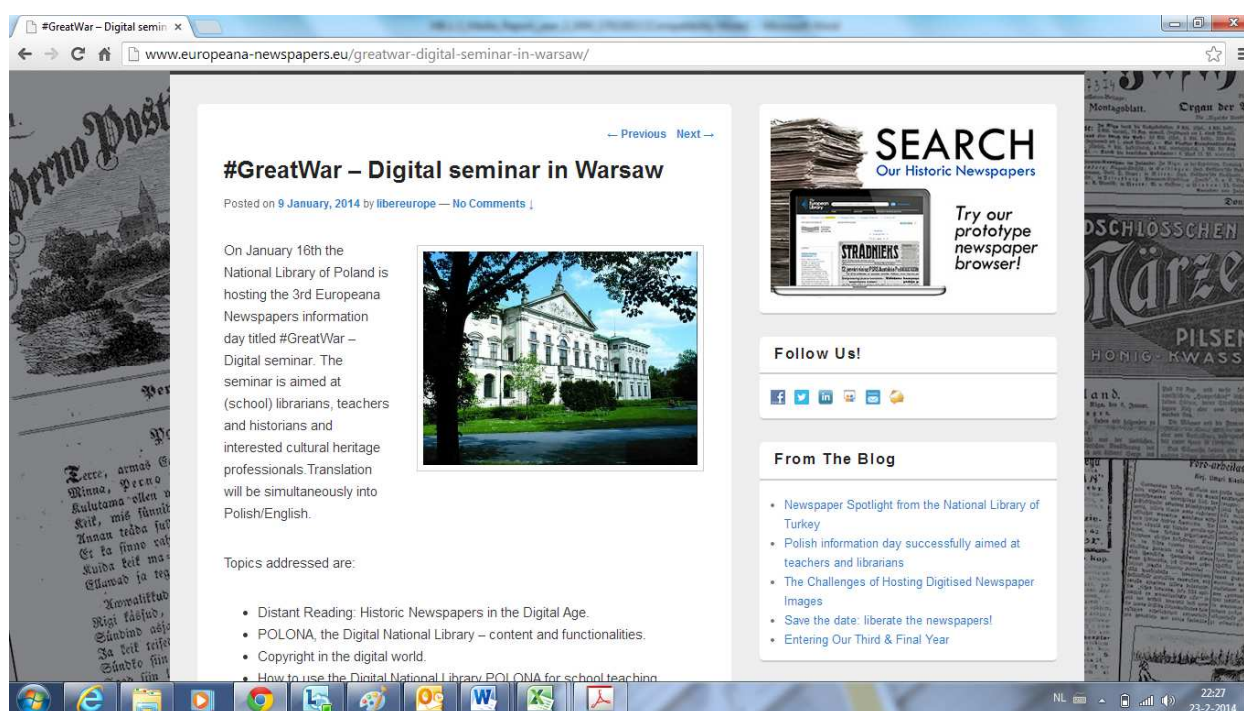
#GreatWar – Digital semin ×

www.europeana-newspapers.eu/greatwar-digital-seminar-in-warsaw/

← Previous Next →

#GreatWar – Digital seminar in Warsaw

Posted on 9 January, 2014 by libereurope — No Comments ↓

On January 16th the National Library of Poland is hosting the 3rd Europeana Newspapers information day titled #GreatWar – Digital seminar. The seminar is aimed at (school) librarians, teachers and historians and interested cultural heritage professionals.Translation will be simultaneously into Polish/English.

Topics addressed are:

- Distant Reading: Historic Newspapers in the Digital Age.
- POLONA, the Digital National Library – content and functionalities.
- Copyright in the digital world.
- How to use the Digital National Library POLONA for school teaching

SEARCH
Our Historic Newspapers

Try our prototype newspaper browser!

STRADNIEKS

Follow Us!

From The Blog

- Newspaper Spotlight from the National Library of Turkey
- Polish information day successfully aimed at teachers and librarians
- The Challenges of Hosting Digitised Newspaper Images
- Save the date: liberate the newspapers!
- Entering Our Third & Final Year

NL

22:27
23-2-2014